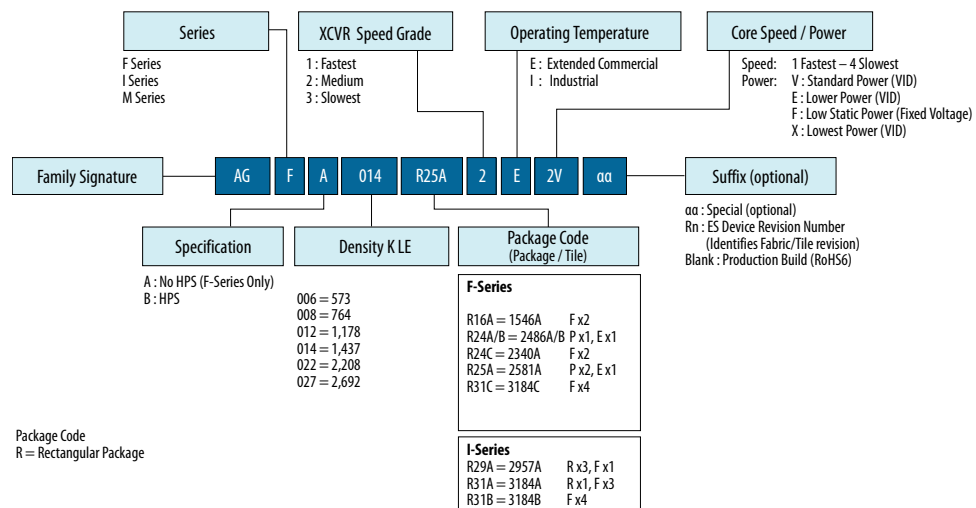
Series

F Series
I Series
M Series

XCVR Speed Grade

1 : Fastest
2 : Medium
3 : Slowest

Operating Temperature

E : Extended Commercial
I : Industrial

Core Speed / Power

Speed: 1 Fastest – 4 Slowest
Power: V : Standard Power (VID)
E : Lower Power (VID)
F : Low Static Power (Fixed Voltage)
X : Lowest Power (VID)

Family Signature

AG F A 014 R25A 2 E 2V αα

Suffix (optional)

αα : Special (optional)
Rn : ES Device Revision Number (Identifies Fabric/Tile revision)
Blank : Production Build (RoHS6)

Specification

A : No HPS (F-Series Only)
B : HPS

Density K LE

006 = 573
008 = 764
012 = 1,178
014 = 1,437
022 = 2,208
027 = 2,692

Package Code
(Package / Tile)

F-Series

| | |
|---|---|
| R16A = 1546A | F x2 |
| R24A/B = 2486A/B | P x1, E x1 |
| R24C = 2340A | F x2 |
| R25A = 2581A | P x2, E x1 |
| R31C = 3184C | F x4 |

I-Series

| | |
|---|---|
| R29A = 2957A | R x3, F x1 |
| R31A = 3184A | R x1, F x3 |
| R31B = 3184B | F x4 |

Package Code
R = Rectangular Package